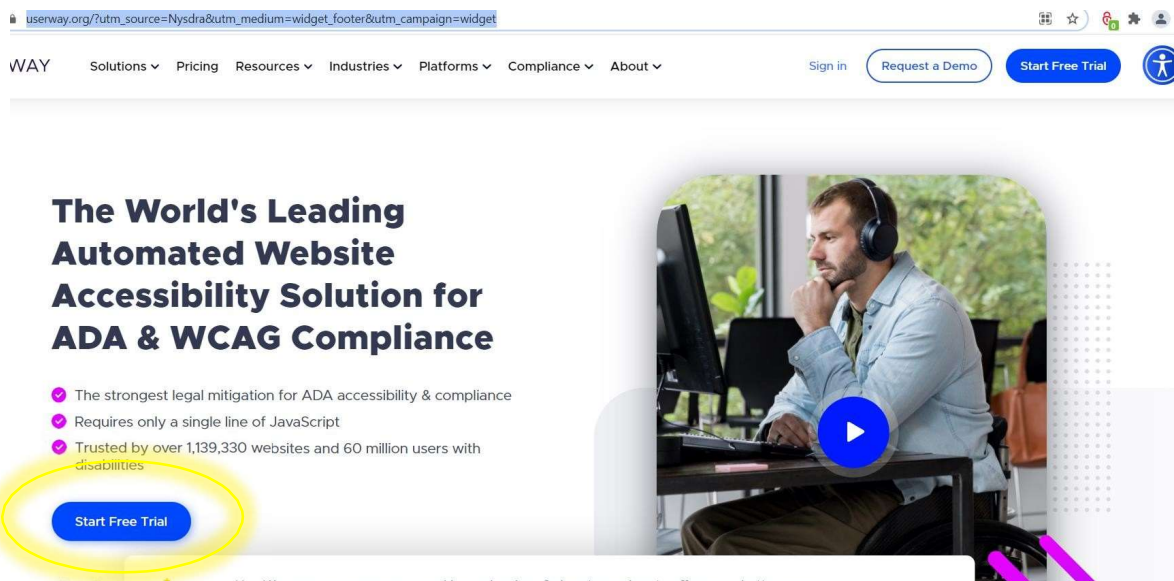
userway.org/?utm_source=Nysdra&utm_medium=widget_footer&utm_campaign=widget

WAY Solutions Pricing Resources Industries Platforms Compliance About

Sign in Request a Demo Start Free Trial

The World's Leading Automated Website Accessibility Solution for ADA & WCAG Compliance

The strongest legal mitigation for ADA accessibility & compliance
Requires only a single line of JavaScript
Trusted by over 1,139,330 websites and 60 million users with disabilities

Start Free Trial